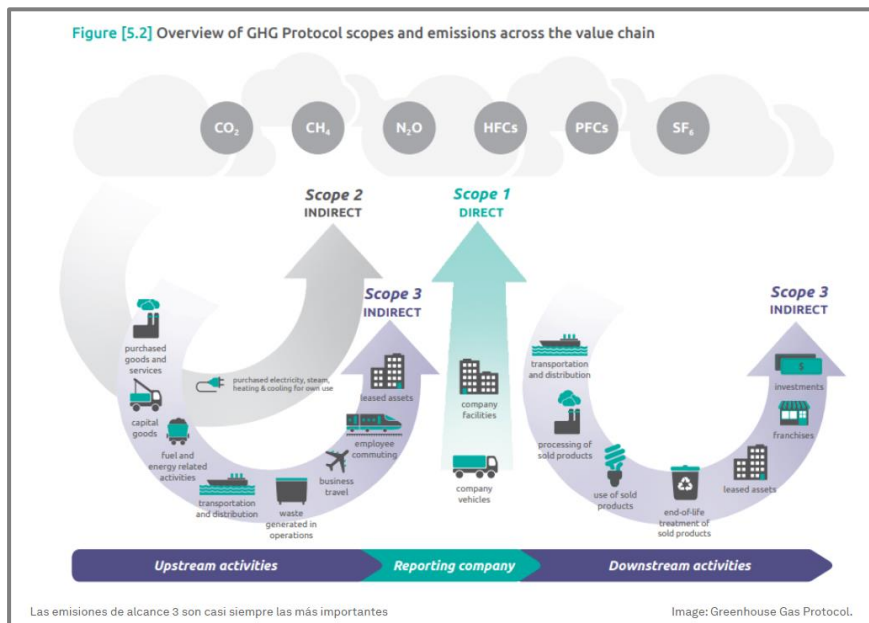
Figure [5.2] Overview of GHG Protocol scopes and emissions across the value chain

$CO_2$ $CH_4$ $N_2O$ HFCs PFCs $SF_6$

Scope 2
INDIRECT

Scope 1
DIRECT

Scope 3
INDIRECT

Scope 3
INDIRECT

purchased goods and services

capital goods

fuel and energy related activities

transportation and distribution

waste generated in operations

business travel

employee commuting

leased assets

purchased electricity, steam, heating & cooling for own use

company facilities

company vehicles

transportation and distribution

processing of sold products

use of sold products

end-of-life treatment of sold products

leased assets

franchises

investments

Upstream activities

Reporting company

Downstream activities

Las emisiones de alcance 3 son casi siempre las más importantes

Image: Greenhouse Gas Protocol.